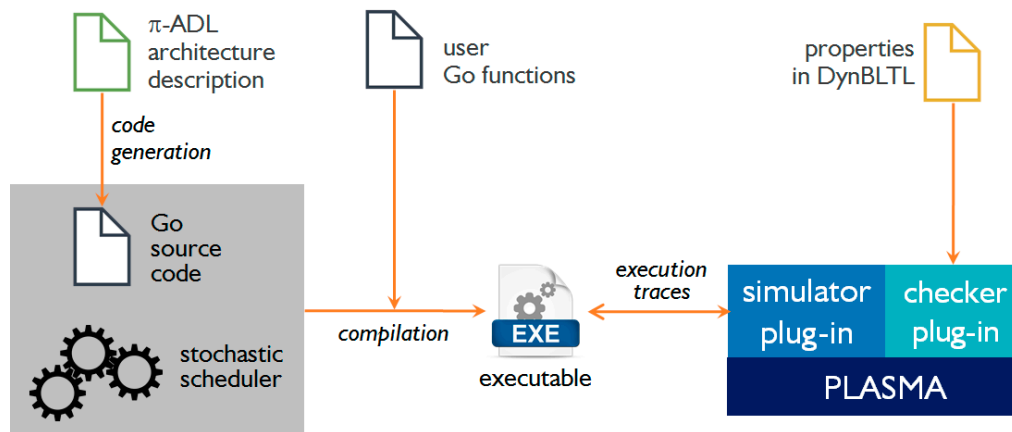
π-ADL architecture description

user Go functions

properties in DynBLTL

code generation

Go source code

stochastic scheduler

compilation

EXE

executable

execution traces

simulator plug-in

checker plug-in

PLASMA